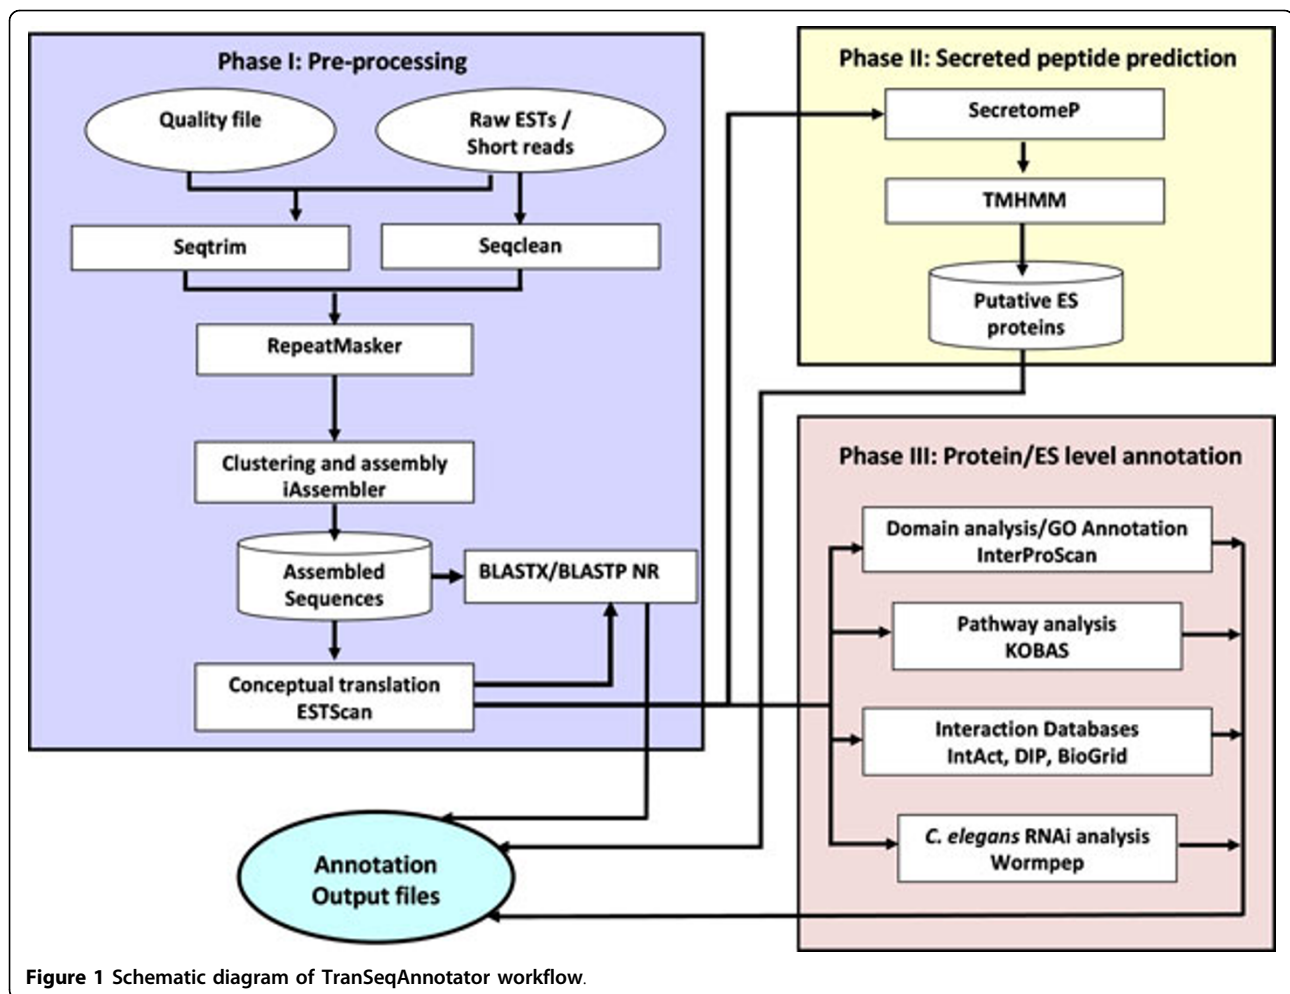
Phase I: Pre-processing

Quality file

Raw ESTs / Short reads

Seqtrim

Seqclean

RepeatMasker

Clustering and assembly iAssembler

Assembled Sequences

BLASTX/BLASTP NR

Conceptual translation ESTScan

Phase II: Secreted peptide prediction

SecretomeP

TMHMM

Putative ES proteins

Phase III: Protein/ES level annotation

Domain analysis/GO Annotation InterProScan

Pathway analysis KOBAS

Interaction Databases IntAct, DIP, BioGrid

C. elegans RNAi analysis Wormpep

Annotation Output files

Figure 1 Schematic diagram of TranSeqAnnotator workflow.